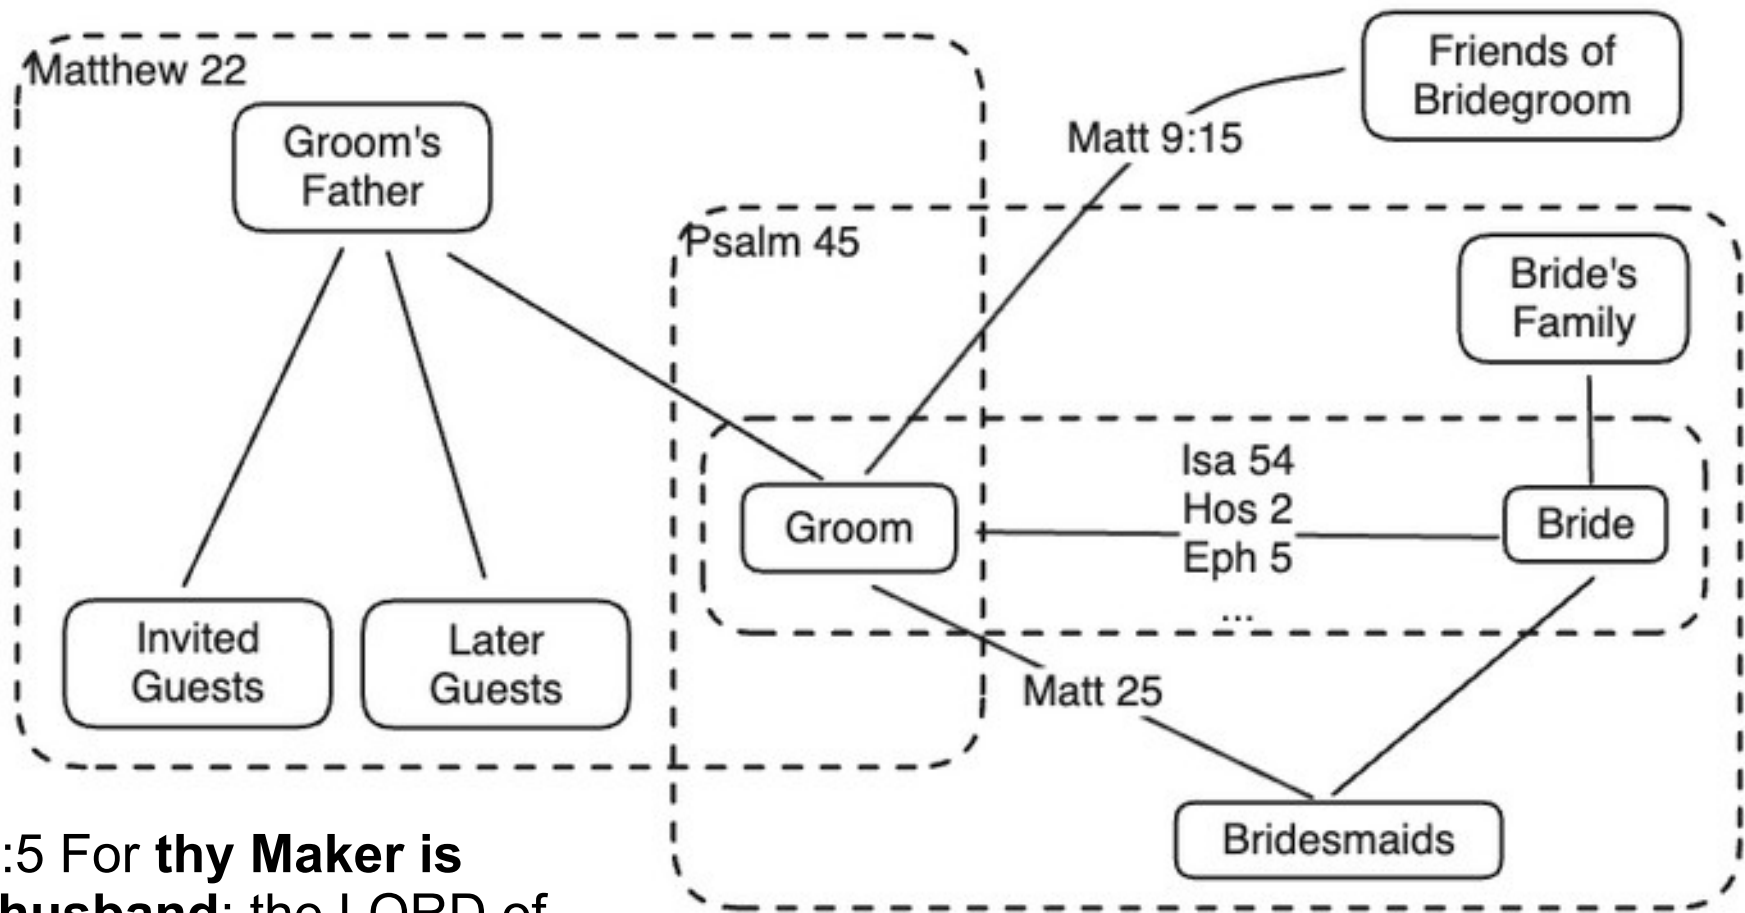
Matthew 22

Groom's Father

Invited Guests

Later Guests

Friends of Bridegroom

Matt 9:15

Psalm 45

Bride's Family

Groom

Isa 54
Hos 2
Eph 5
...

Bride

Matt 25

Bridesmaids

:5 For **thy Maker is** **husband**; the LORD of